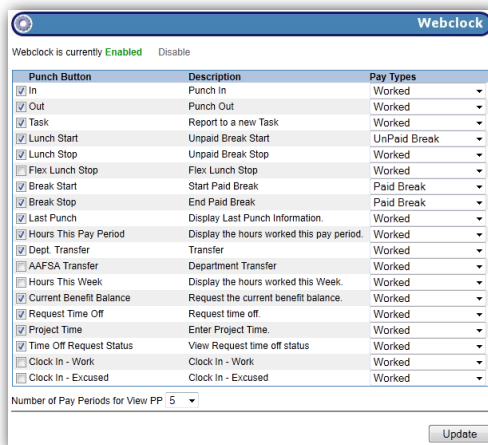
Webclock

Webclock is currently Enabled Disable

| Punch Button | Description | Pay Types |
|---|---|---|
| In | Punch In | Worked |
| Out | Punch Out | Worked |
| Task | Report to a new Task | Worked |
| Lunch Start | Unpaid Break Start | UnPaid Break |
| Lunch Stop | Unpaid Break Stop | Worked |
| Flex Lunch Stop | Flex Lunch Stop | Worked |
| Break Start | Start Paid Break | Paid Break |
| Break Stop | End Paid Break | Paid Break |
| Last Punch | Display Last Punch Information. | Worked |
| Hours This Pay Period | Display the hours worked this pay period. | Worked |
| Dept. Transfer | Transfer | Worked |
| AAFSA Transfer | Department Transfer | Worked |
| Hours This Week | Display the hours worked this Week. | Worked |
| Current Benefit Balance | Request the current benefit balance. | Worked |
| Request Time Off | Request time off. | Worked |
| Project Time | Enter Project Time. | Worked |
| Time Off Request Status | View Request time off status | Worked |
| Clock In - Work | Clock In - Work | Worked |
| Clock In - Excused | Clock In - Excused | Worked |

Number of Pay Periods for View PP 5

Update